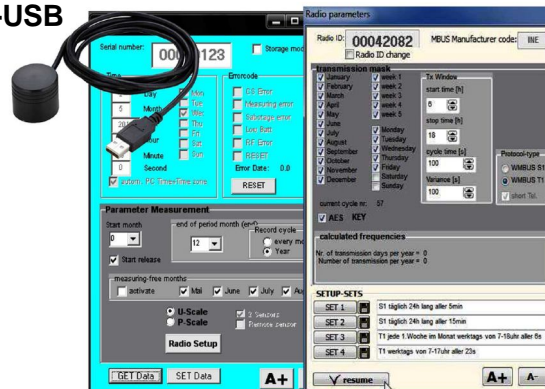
-USB

Serial number: 00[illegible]123
Storage mod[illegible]

Time
Day
Month
Hour
Minute
Second
Mon
Tue
Wed
Thu
Fri
Sat
Sun
autom. PC Time+Time zone

Errorcode
CS Error
Measuring error
Sabotage error
Low Batt
RF Error
RESET
Error Date: 0.0
RESET

Parameter Measurement
Start month
0
end of period month (end)
12
Record cycle
every m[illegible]
Year
Start release
measuring-free months
activate
Mai
June
July
Au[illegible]
U-Scale
P-Scale
2 Sensors
Remote sensor
Radio Setup

GET Data
SET Data
A+

Radio parameters
Radio ID: 00042082
Radio ID change
MBUS Manufacturer code: INE

transmission mask
January
February
March
April
May
June
July
August
September
October
November
December
week 1
week 2
week 3
week 4
week 5
Monday
Tuesday
Wednesday
Thursday
Friday
Saturday
Sunday
Tx Window
start time [h]
6
stop time [h]
18
cycle time [s]
100
Variance [s]
100
Protocol-type
WMBUS S1
WMBUS T1
short Tel.
current cycle nr. 57
AES KEY

calculated frequencies
Nr. of transmission days per year = 0
Number of transmission per year = 0

SETUP-SETS
SET 1 S1 täglich 24h lang aller 5min
SET 2 S1 täglich 24h lang aller 15min
SET 3 T1 jede 1.Woche im Monat werktags von 7-18uhr aller 8s
SET 4 T1 werktags von 7-17uhr aller 23s

resume
A+
A-